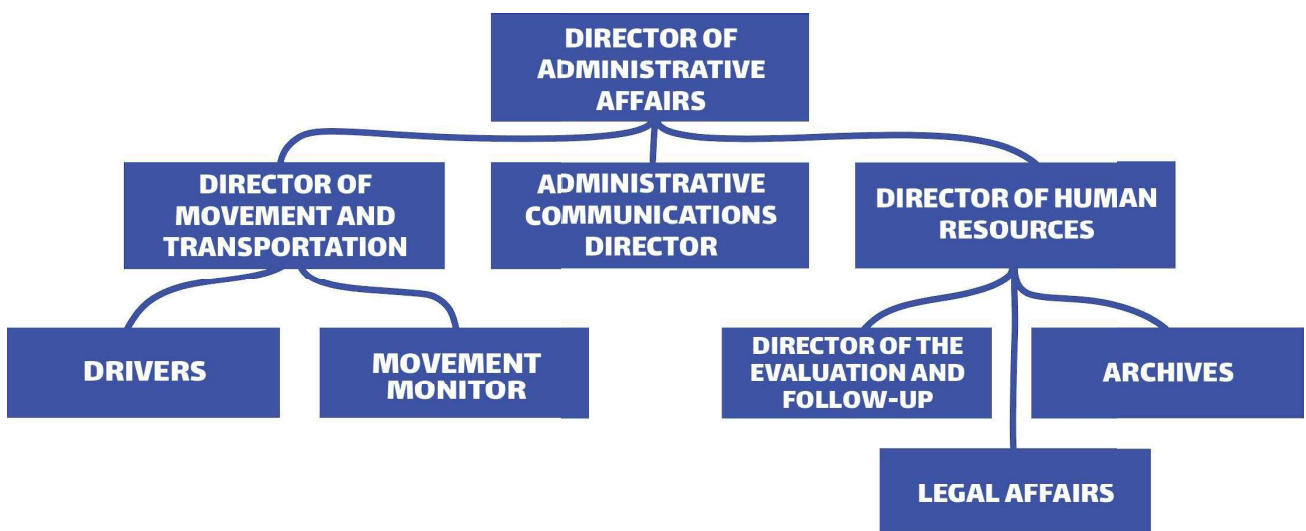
DIRECTOR OF ADMINISTRATIVE AFFAIRS

DIRECTOR OF MOVEMENT AND TRANSPORTATION

ADMINISTRATIVE COMMUNICATIONS DIRECTOR

DIRECTOR OF HUMAN RESOURCES

DRIVERS

MOVEMENT MONITOR

DIRECTOR OF THE EVALUATION AND FOLLOW-UP

ARCHIVES

LEGAL AFFAIRS